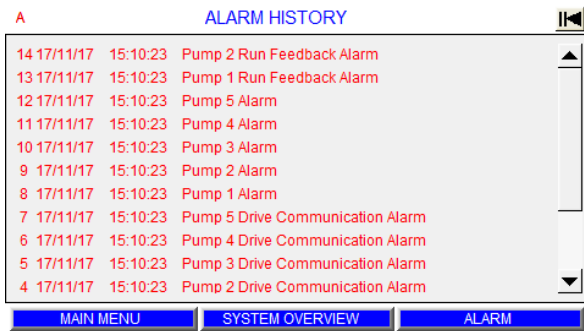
A ALARM HISTORY

14 17/11/17 15:10:23 Pump 2 Run Feedback Alarm
13 17/11/17 15:10:23 Pump 1 Run Feedback Alarm
12 17/11/17 15:10:23 Pump 5 Alarm
11 17/11/17 15:10:23 Pump 4 Alarm
10 17/11/17 15:10:23 Pump 3 Alarm
9 17/11/17 15:10:23 Pump 2 Alarm
8 17/11/17 15:10:23 Pump 1 Alarm
7 17/11/17 15:10:23 Pump 5 Drive Communication Alarm
6 17/11/17 15:10:23 Pump 4 Drive Communication Alarm
5 17/11/17 15:10:23 Pump 3 Drive Communication Alarm
4 17/11/17 15:10:23 Pump 2 Drive Communication Alarm

MAIN MENU SYSTEM OVERVIEW ALARM